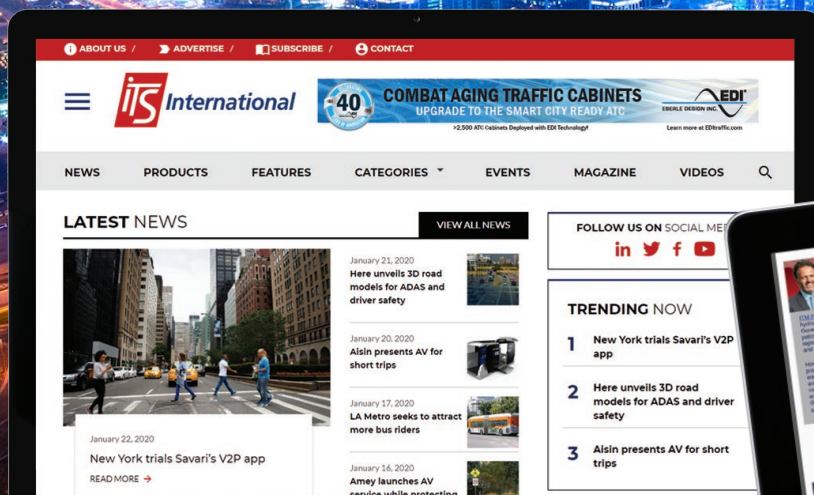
ABOUT US / ADVERTISE / SUBSCRIBE / CONTACT

ITS International

40 COMBAT AGING TRAFFIC CABINETS UPGRADE TO THE SMART CITY READY ATC EBERLE DESIGN INC. EDI
>2,500 ATC Cabinets Deployed with EDI Technology! Learn more at EDItraffic.com

NEWS PRODUCTS FEATURES CATEGORIES EVENTS MAGAZINE VIDEOS

LATEST NEWS

VIEW ALL NEWS

January 22, 2020
New York trials Savari's V2P app
READ MORE →

January 21, 2020
Here unveils 3D road models for ADAS and driver safety

January 20, 2020
Aisin presents AV for short trips

January 17, 2020
LA Metro seeks to attract more bus riders

January 16, 2020
Amey launches AV service while protecting

FOLLOW US ON SOCIAL ME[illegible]

TRENDING NOW

1 New York trials Savari's V2P app

2 Here unveils 3D road models for ADAS and driver safety

3 Aisin presents AV for short trips